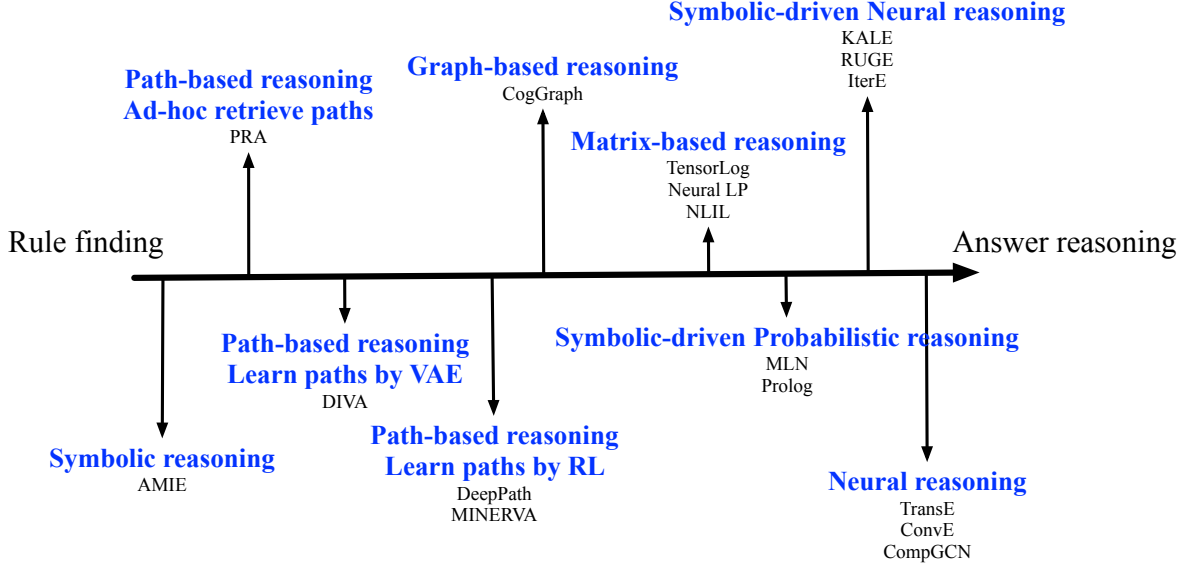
Symbolic-driven Neural reasoning
KALE
RUGE
IterE

Path-based reasoning
Ad-hoc retrieve paths
PRA

Graph-based reasoning
CogGraph

Matrix-based reasoning
TensorLog
Neural LP
NLIL

Rule finding

Answer reasoning

Path-based reasoning
Learn paths by VAE
DIVA

Symbolic-driven Probabilistic reasoning
MLN
Prolog

Path-based reasoning
Learn paths by RL
DeepPath
MINERVA

Symbolic reasoning
AMIE

Neural reasoning
TransE
ConvE
CompGCN